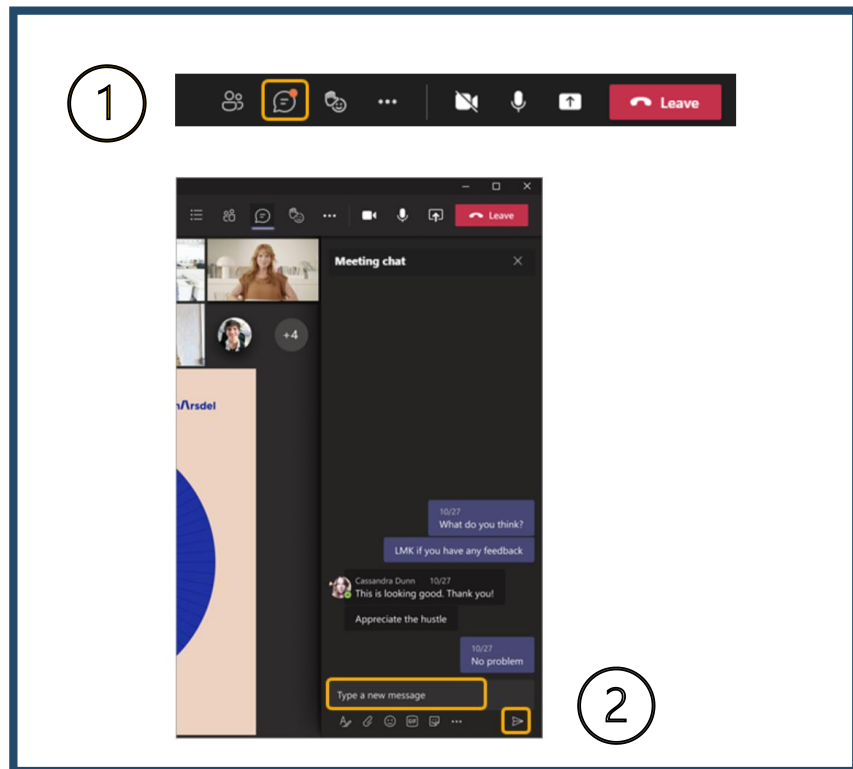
1

Leave

Leave

+4

n/\rsdel

Meeting chat

10/27
What do you think?

LMK if you have any feedback

Cassandra Dunn 10/27
This is looking good. Thank you!

Appreciate the hustle

10/27
No problem

Type a new message

2